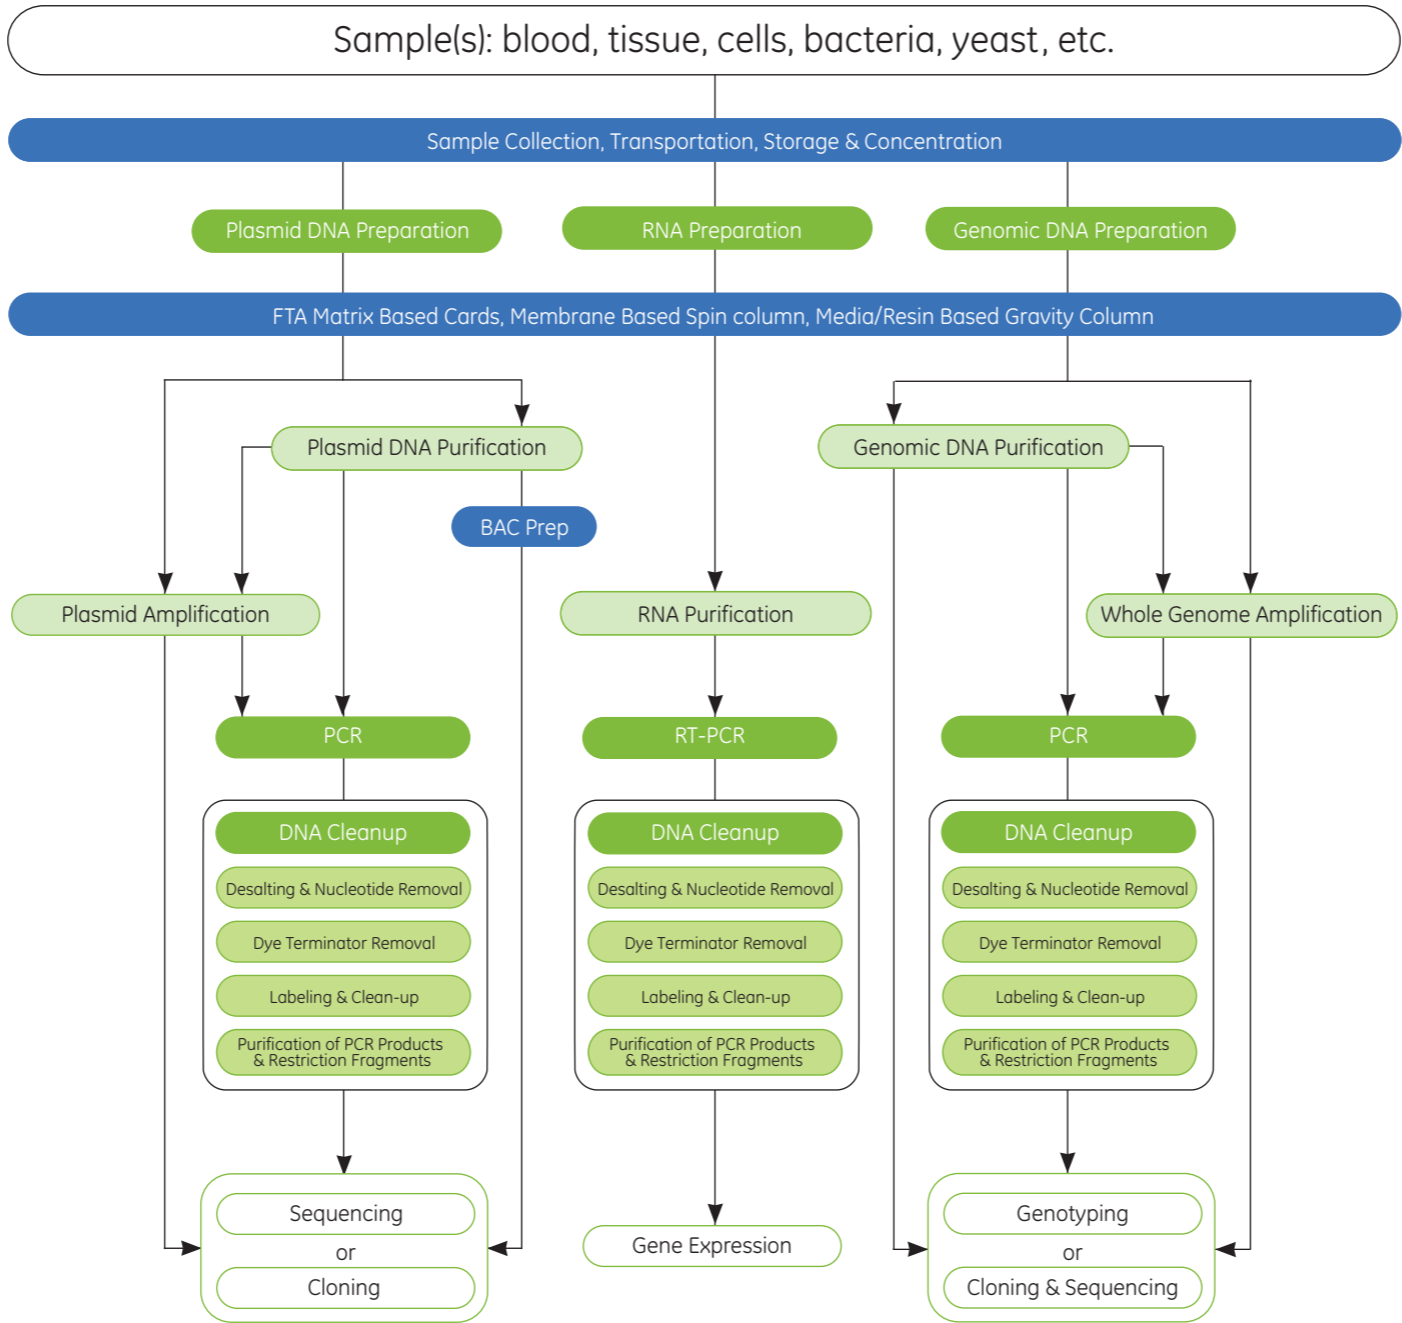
Sample(s): blood, tissue, cells, bacteria, yeast, etc.

Sample Collection, Transportation, Storage & Concentration

Plasmid DNA Preparation

RNA Preparation

Genomic DNA Preparation

FTA Matrix Based Cards, Membrane Based Spin column, Media/Resin Based Gravity Column

Plasmid DNA Purification

BAC Prep

Plasmid Amplification

PCR

DNA Cleanup

Desalting & Nucleotide Removal

Dye Terminator Removal

Labeling & Clean-up

Purification of PCR Products & Restriction Fragments

Sequencing

or

Cloning

RNA Purification

RT-PCR

DNA Cleanup

Desalting & Nucleotide Removal

Dye Terminator Removal

Labeling & Clean-up

Purification of PCR Products & Restriction Fragments

Gene Expression

Genomic DNA Purification

Whole Genome Amplification

PCR

DNA Cleanup

Desalting & Nucleotide Removal

Dye Terminator Removal

Labeling & Clean-up

Purification of PCR Products & Restriction Fragments

Genotyping

or

Cloning & Sequencing